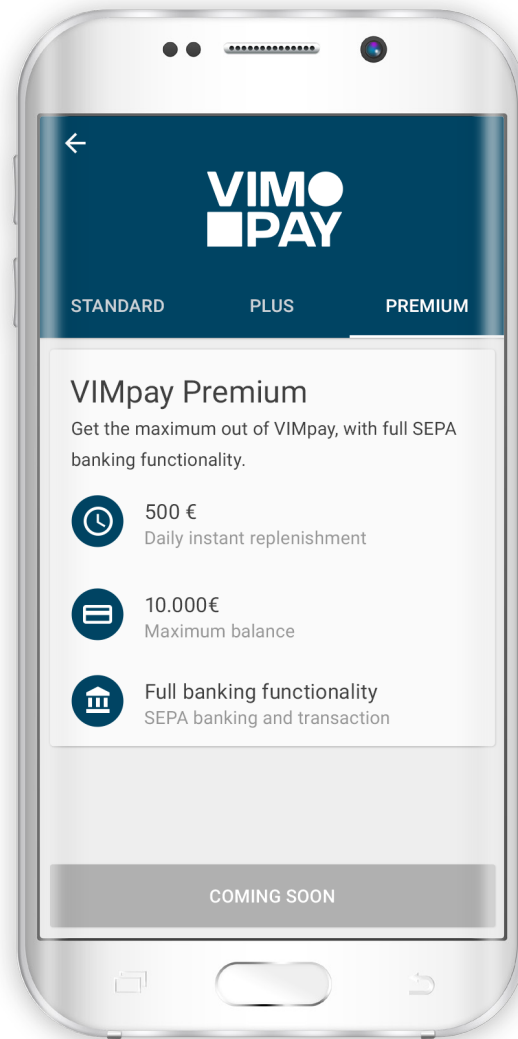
VIMO
PAY

STANDARD PLUS PREMIUM

VIMpay Premium

Get the maximum out of VIMpay, with full SEPA banking functionality.

500 €
Daily instant replenishment

10.000€
Maximum balance

Full banking functionality
SEPA banking and transaction

COMING SOON